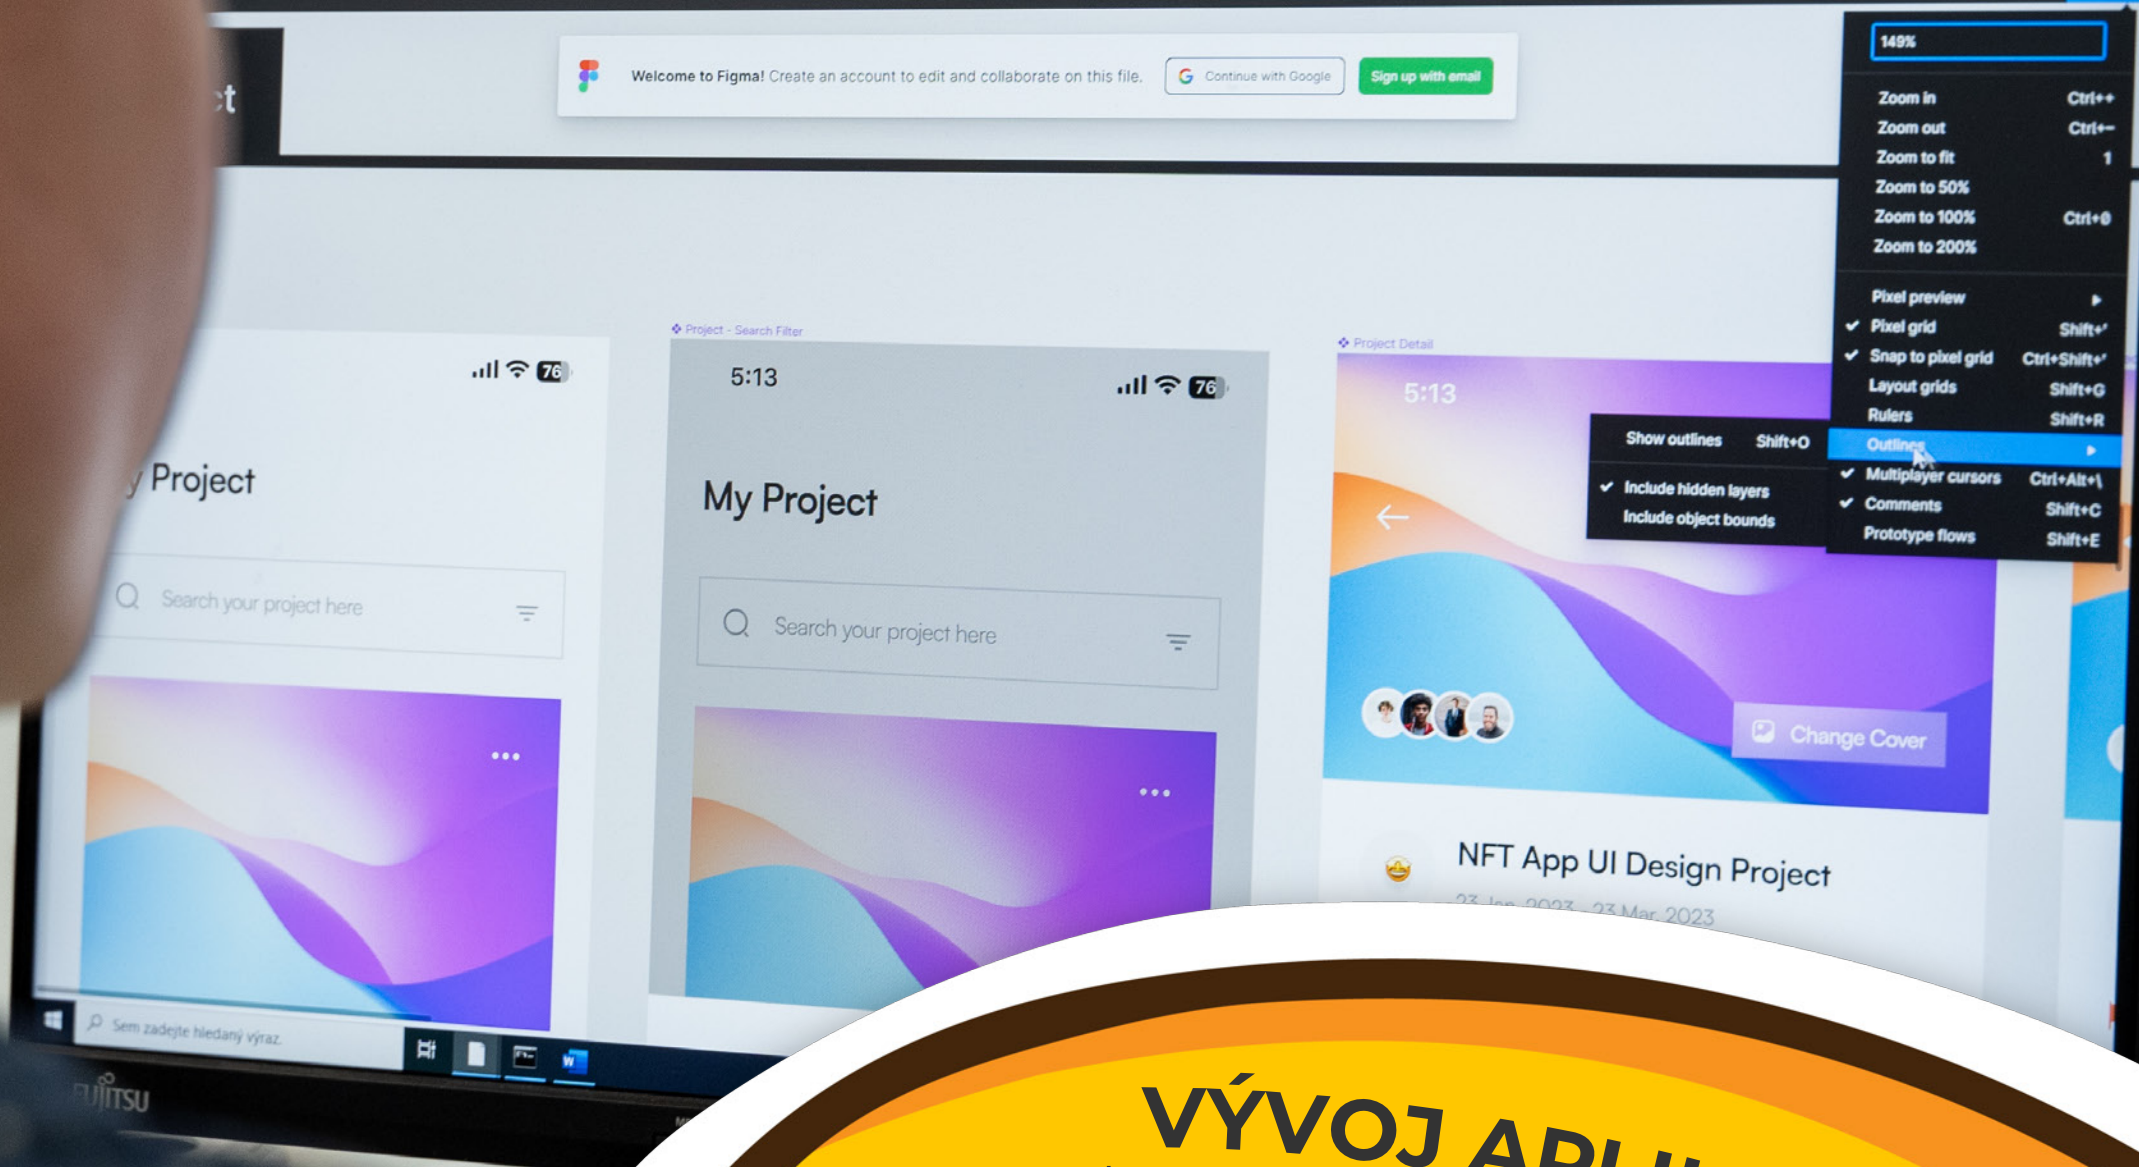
ct

Welcome to Figma! Create an account to edit and collaborate on this file.

Continue with Google

Sign up with email

149%

Zoom in Ctrl++
Zoom out Ctrl+−
Zoom to fit 1
Zoom to 50%
Zoom to 100% Ctrl+0
Zoom to 200%

Pixel preview
Pixel grid Shift+'
Snap to pixel grid Ctrl+Shift+'
Layout grids Shift+G
Rulers Shift+R
Outlines
Multiplayer cursors Ctrl+Alt+\
Comments Shift+C
Prototype flows Shift+E

Show outlines Shift+O
Include hidden layers
Include object bounds

76

y Project

Search your project here

Project - Search Filter

5:13

76

My Project

Search your project here

Project Detail

5:13

Change Cover

NFT App UI Design Project

23 Jan 2023 - 23 Mar 2023

Sem zadejte hledaný výraz

FUJITSU

VÝVOJ APLI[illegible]